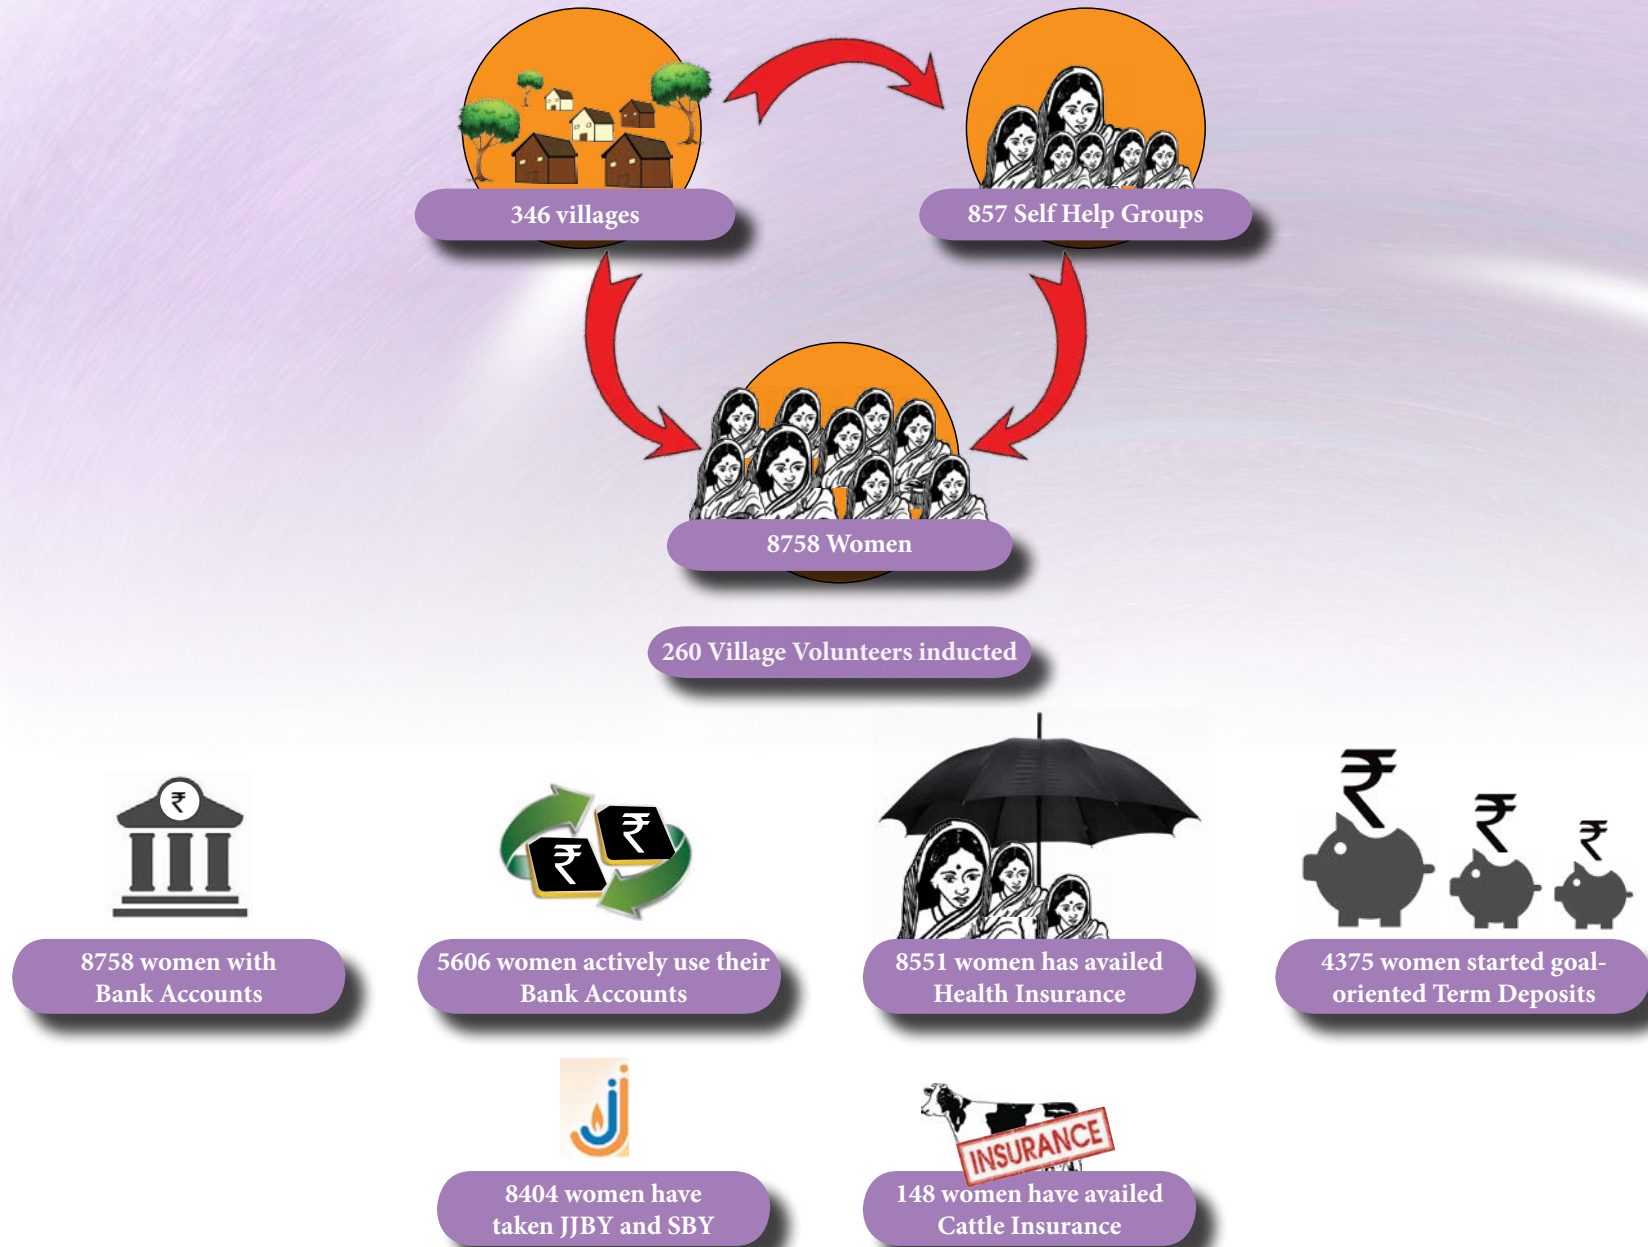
346 villages

857 Self Help Groups

8758 Women

260 Village Volunteers inducted

₹

8758 women with Bank Accounts

₹ ₹

5606 women actively use their Bank Accounts

8551 women has availed Health Insurance

₹ ₹ ₹

4375 women started goal-oriented Term Deposits

8404 women have taken JJBY and SBY

INSURANCE

148 women have availed Cattle Insurance